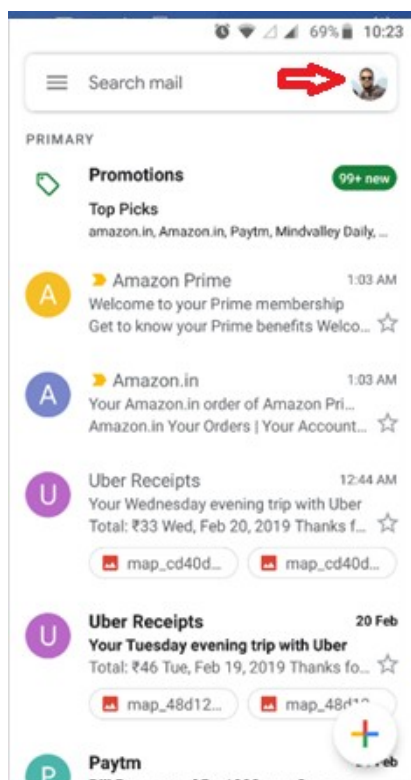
69% 10:23

Search mail

PRIMARY

Promotions
99+ new
Top Picks
amazon.in, Amazon.in, Paytm, Mindvalley Daily, ...

A
Amazon Prime
1:03 AM
Welcome to your Prime membership
Get to know your Prime benefits Welco...

A
Amazon.in
1:03 AM
Your Amazon.in order of Amazon Pri...
Amazon.in Your Orders | Your Account...

U
Uber Receipts
12:44 AM
Your Wednesday evening trip with Uber
Total: ₹33 Wed, Feb 20, 2019 Thanks f...
map_cd40d...
map_cd40d...

U
Uber Receipts
20 Feb
Your Tuesday evening trip with Uber
Total: ₹46 Tue, Feb 19, 2019 Thanks fo...
map_48d12...
map_48d1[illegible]

P
Paytm
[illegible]